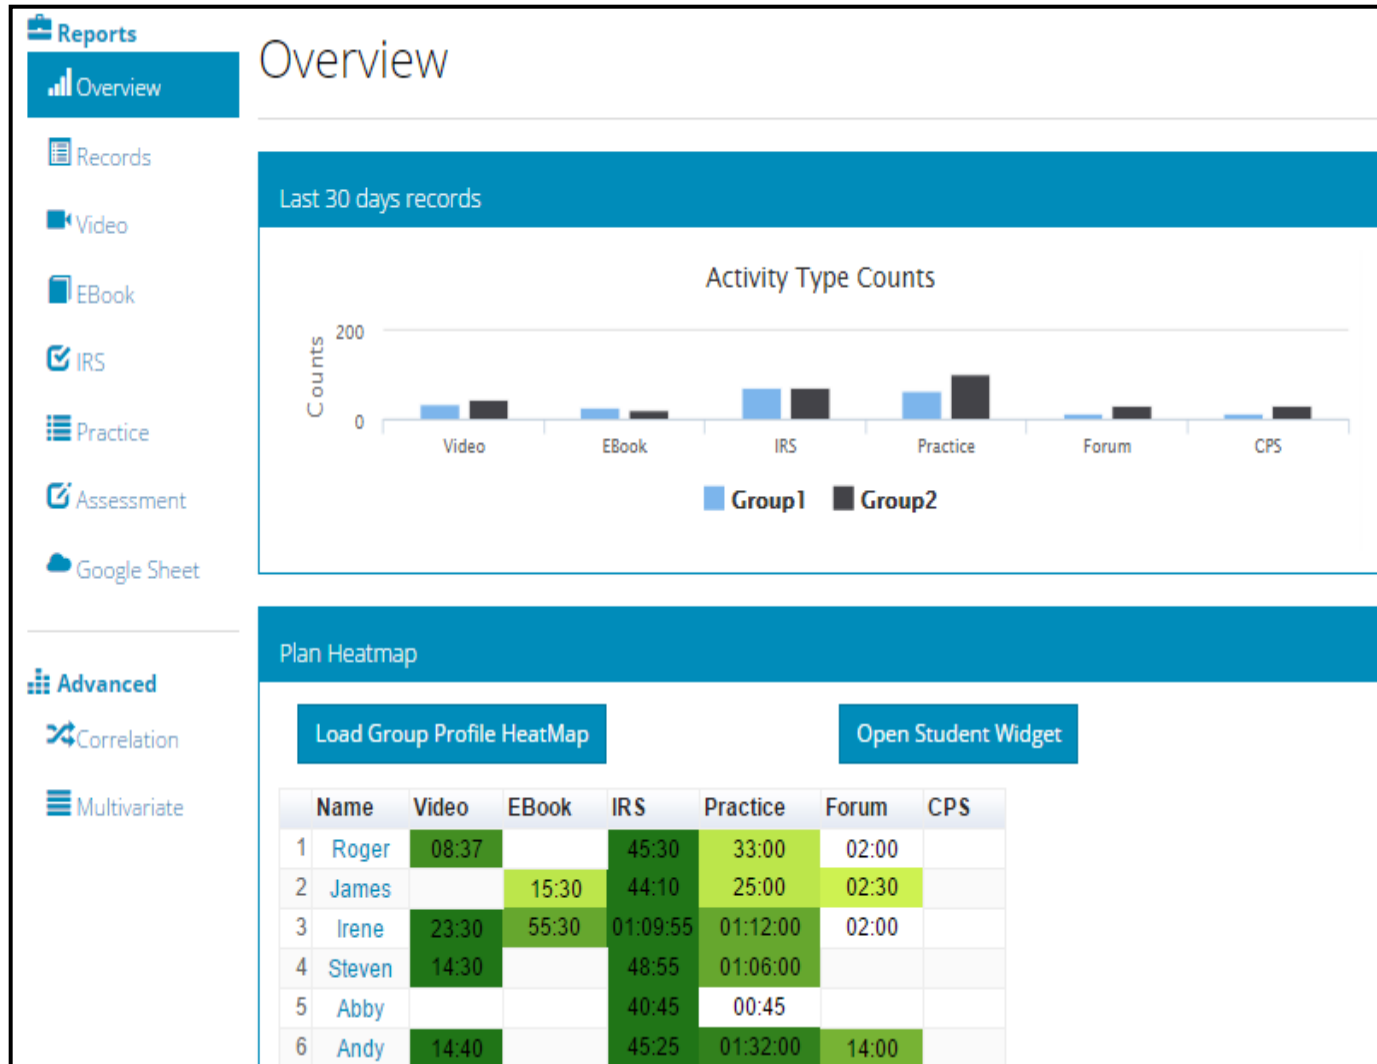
Reports
Overview
Records
Video
EBook
IRS
Practice
Assessment
Google Sheet

Advanced
Correlation
Multivariate

Overview

Last 30 days records

Activity Type Counts

Counts
200
0
Video
EBook
IRS
Practice
Forum
CPS

Group1 Group2

Plan Heatmap

Load Group Profile HeatMap

Open Student Widget

| | Name | Video | EBook | IRS | Practice | Forum | CPS |
|---|---|---|---|---|---|---|---|
| 1 | Roger | 08:37 | | 45:30 | 33:00 | 02:00 | |
| 2 | James | | 15:30 | 44:10 | 25:00 | 02:30 | |
| 3 | Irene | 23:30 | 55:30 | 01:09:55 | 01:12:00 | 02:00 | |
| 4 | Steven | 14:30 | | 48:55 | 01:06:00 | | |
| 5 | Abby | | | 40:45 | 00:45 | | |
| 6 | Andy | 14:40 | | 45:25 | 01:32:00 | 14:00 | |